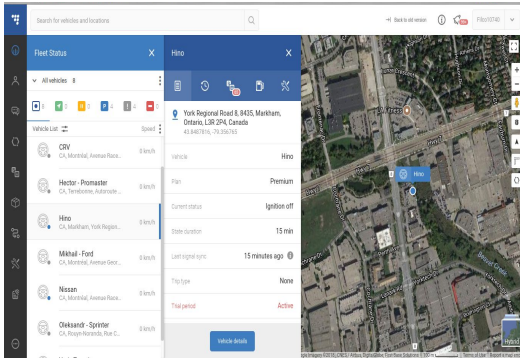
Search for vehicles and locations

Back to old version

Fleet Status

All vehicles 8

8 4 0 1 3

Vehicle List

Speed

CRV
CA, Montréal, Avenue Race...
0 km/h

Hector - Promaster
CA, Terrebonne, Autoroute ...
0 km/h

Hino
CA, Markham, York Region...
0 km/h

Mikhail - Ford
CA, Montréal, Avenue Geor...
0 km/h

Nissan
CA, Montréal, Avenue Race...
0 km/h

Oleksandr - Sprinter
CA, Rouyn-Noranda, Rue C...
0 km/h

Hino

York Regional Road 8, 8435, Markham, Ontario, L3R 2P4, Canada
43.8487816, -79.356763

Vehicle
Hino

Plan
Premium

Current status
Ignition off

State duration
15 min

Last signal sync
15 minutes ago

Trip type
None

Trial period
Active

Vehicle details

Hino

Hybrid